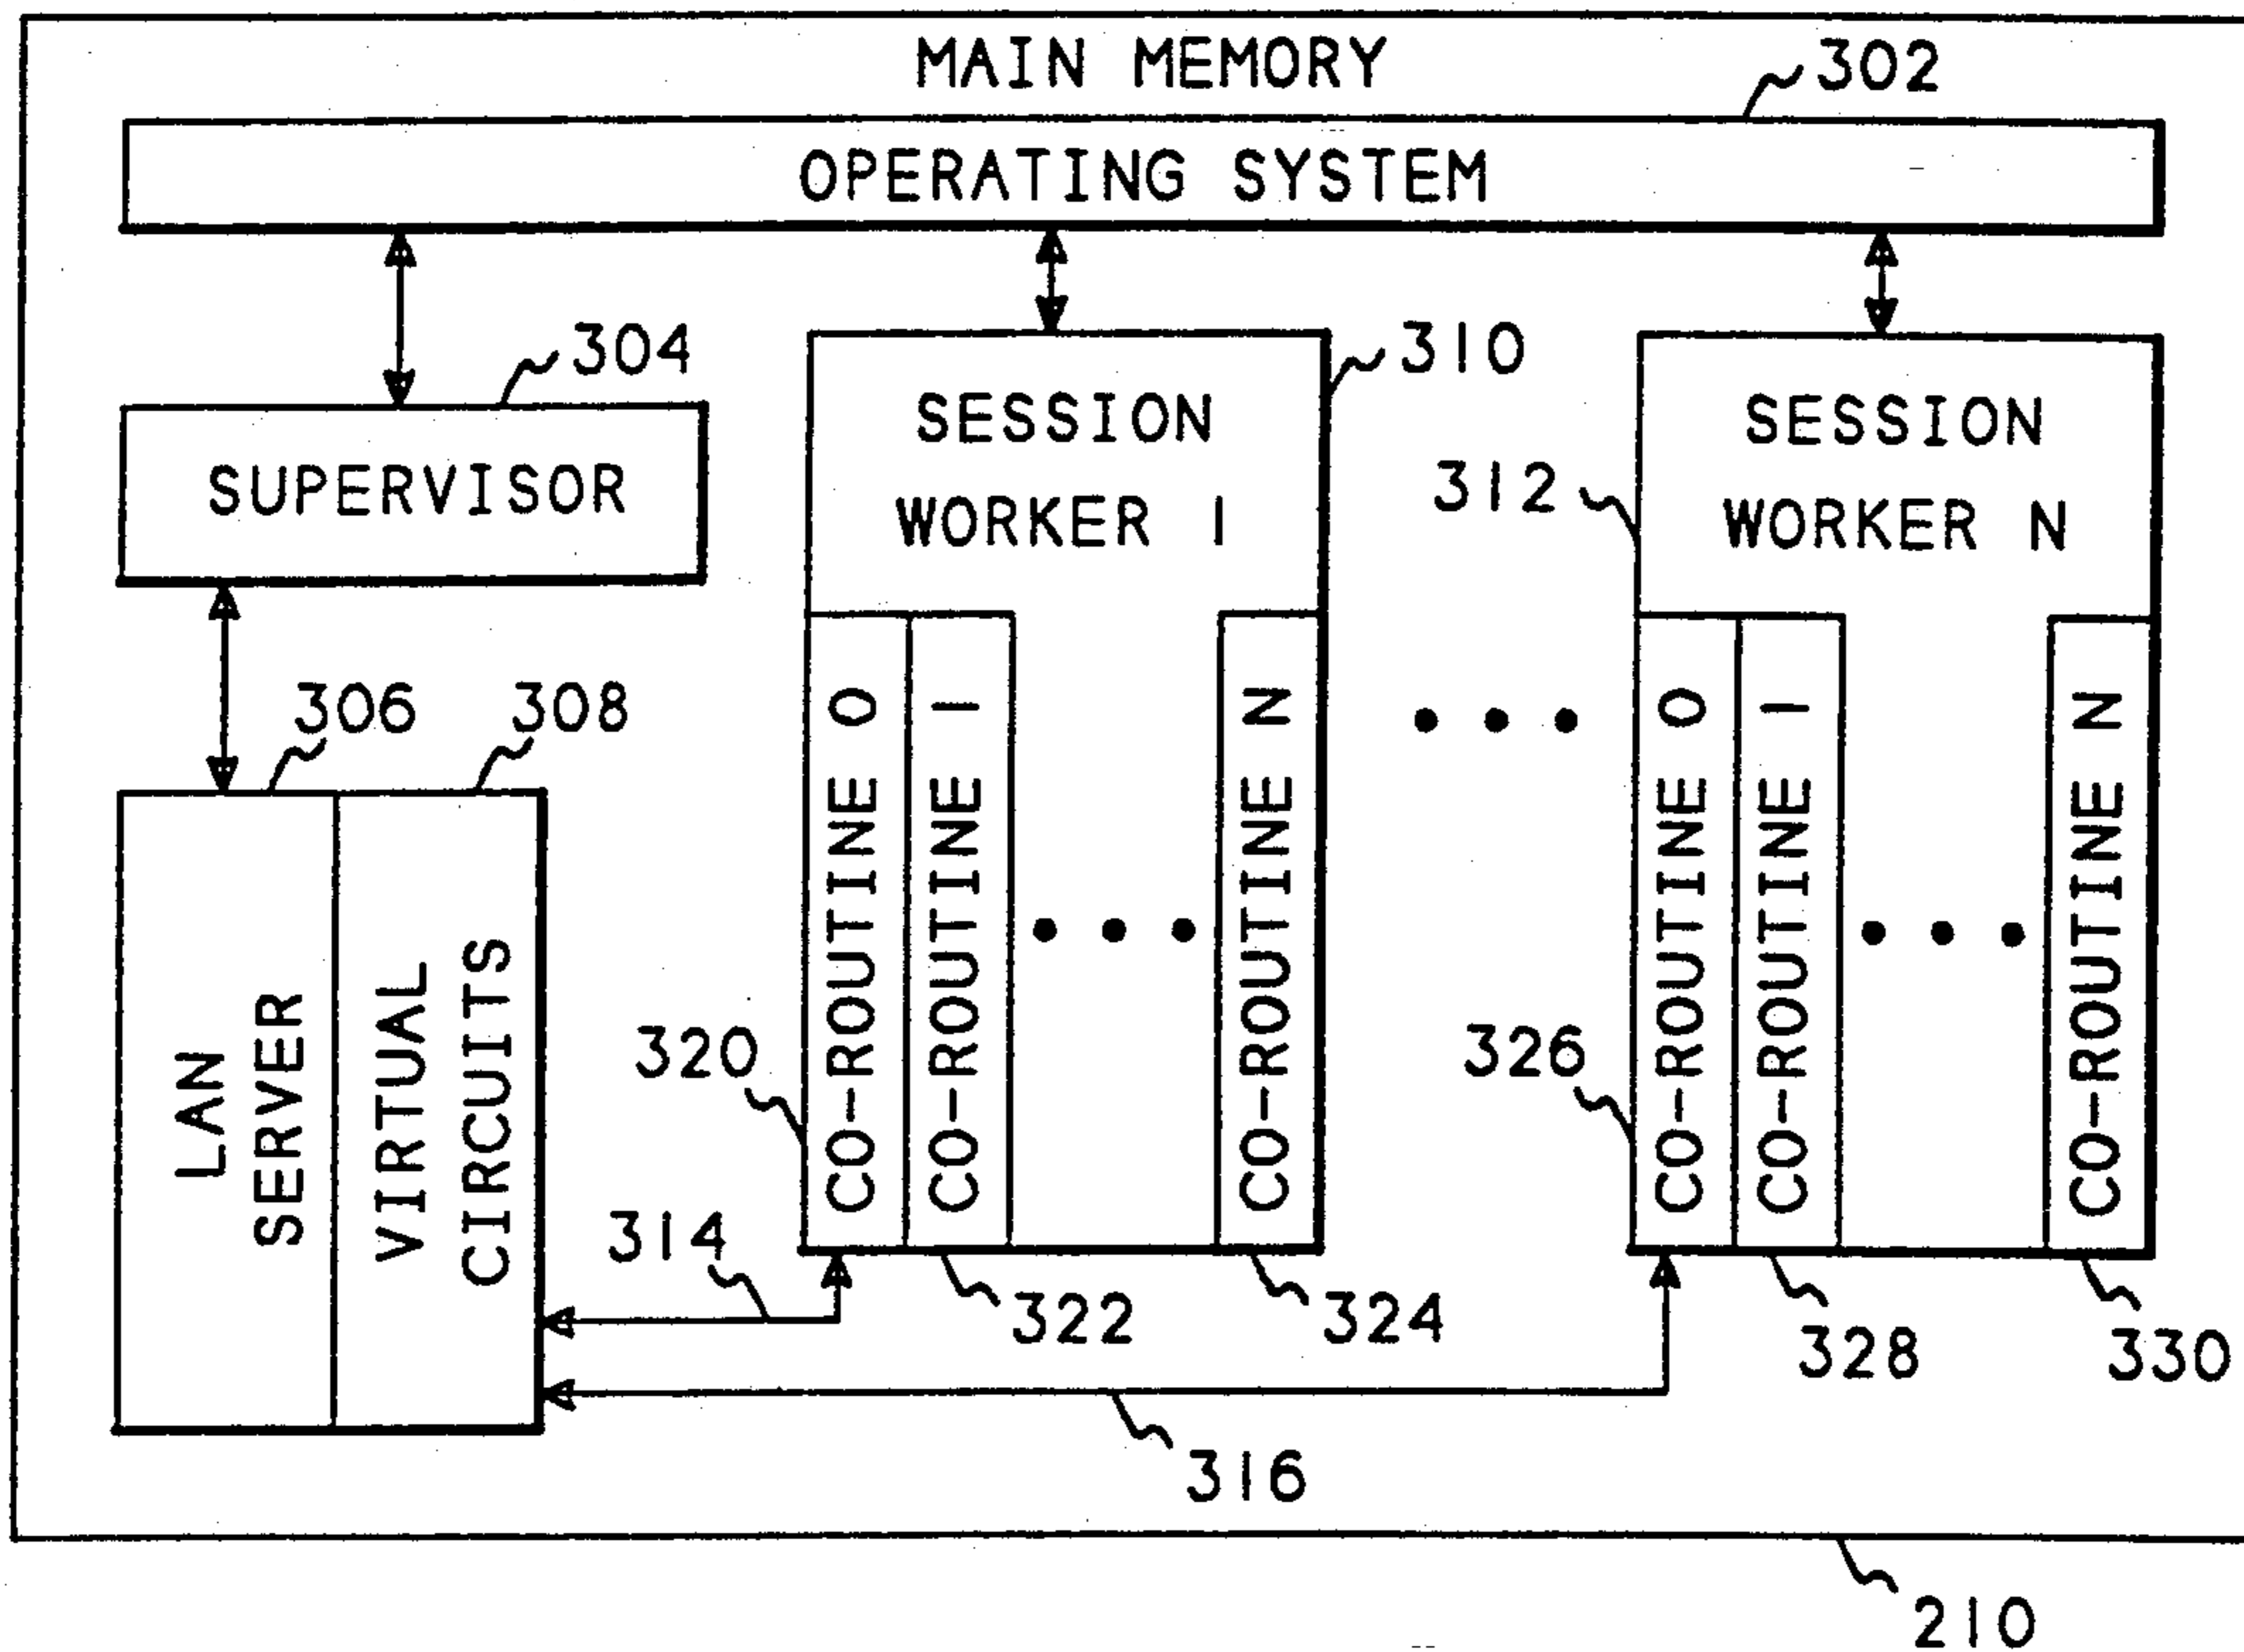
MAIN MEMORY

302

OPERATING SYSTEM

304

SUPERVISOR

310

SESSION WORKER 1

312

SESSION WORKER N

306

308

LAN SERVER

VIRTUAL CIRCUITS

CO-ROUTINE 0

CO-ROUTINE 1

CO-ROUTINE N

CO-ROUTINE 0

CO-ROUTINE 1

CO-ROUTINE N

320

326

314

322

324

328

330

316

210